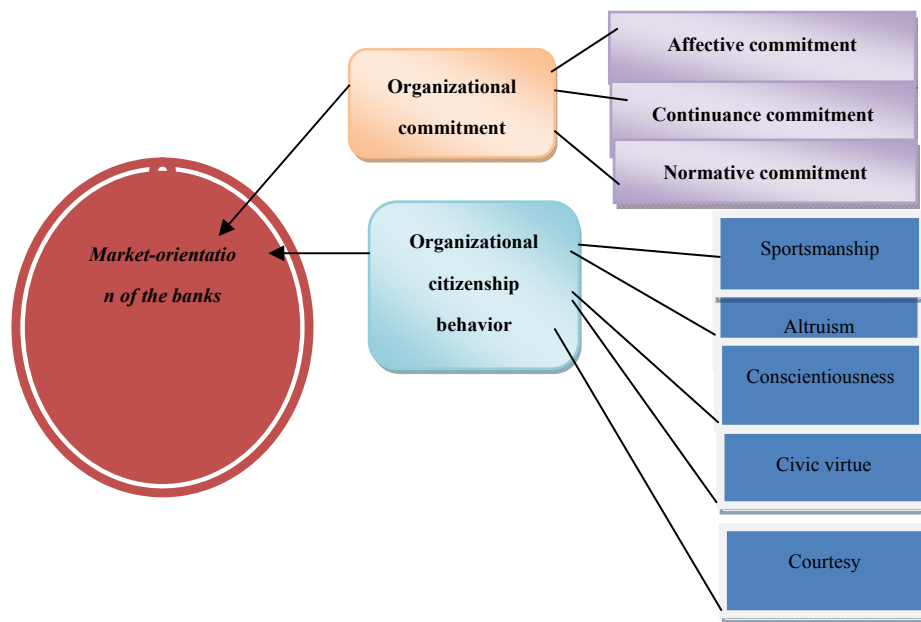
Affective commitment

Organizational commitment

Continuance commitment

Normative commitment

Market-orientation of the banks

Organizational citizenship behavior

Sportsmanship

Altruism

Conscientiousness

Civic virtue

Courtesy